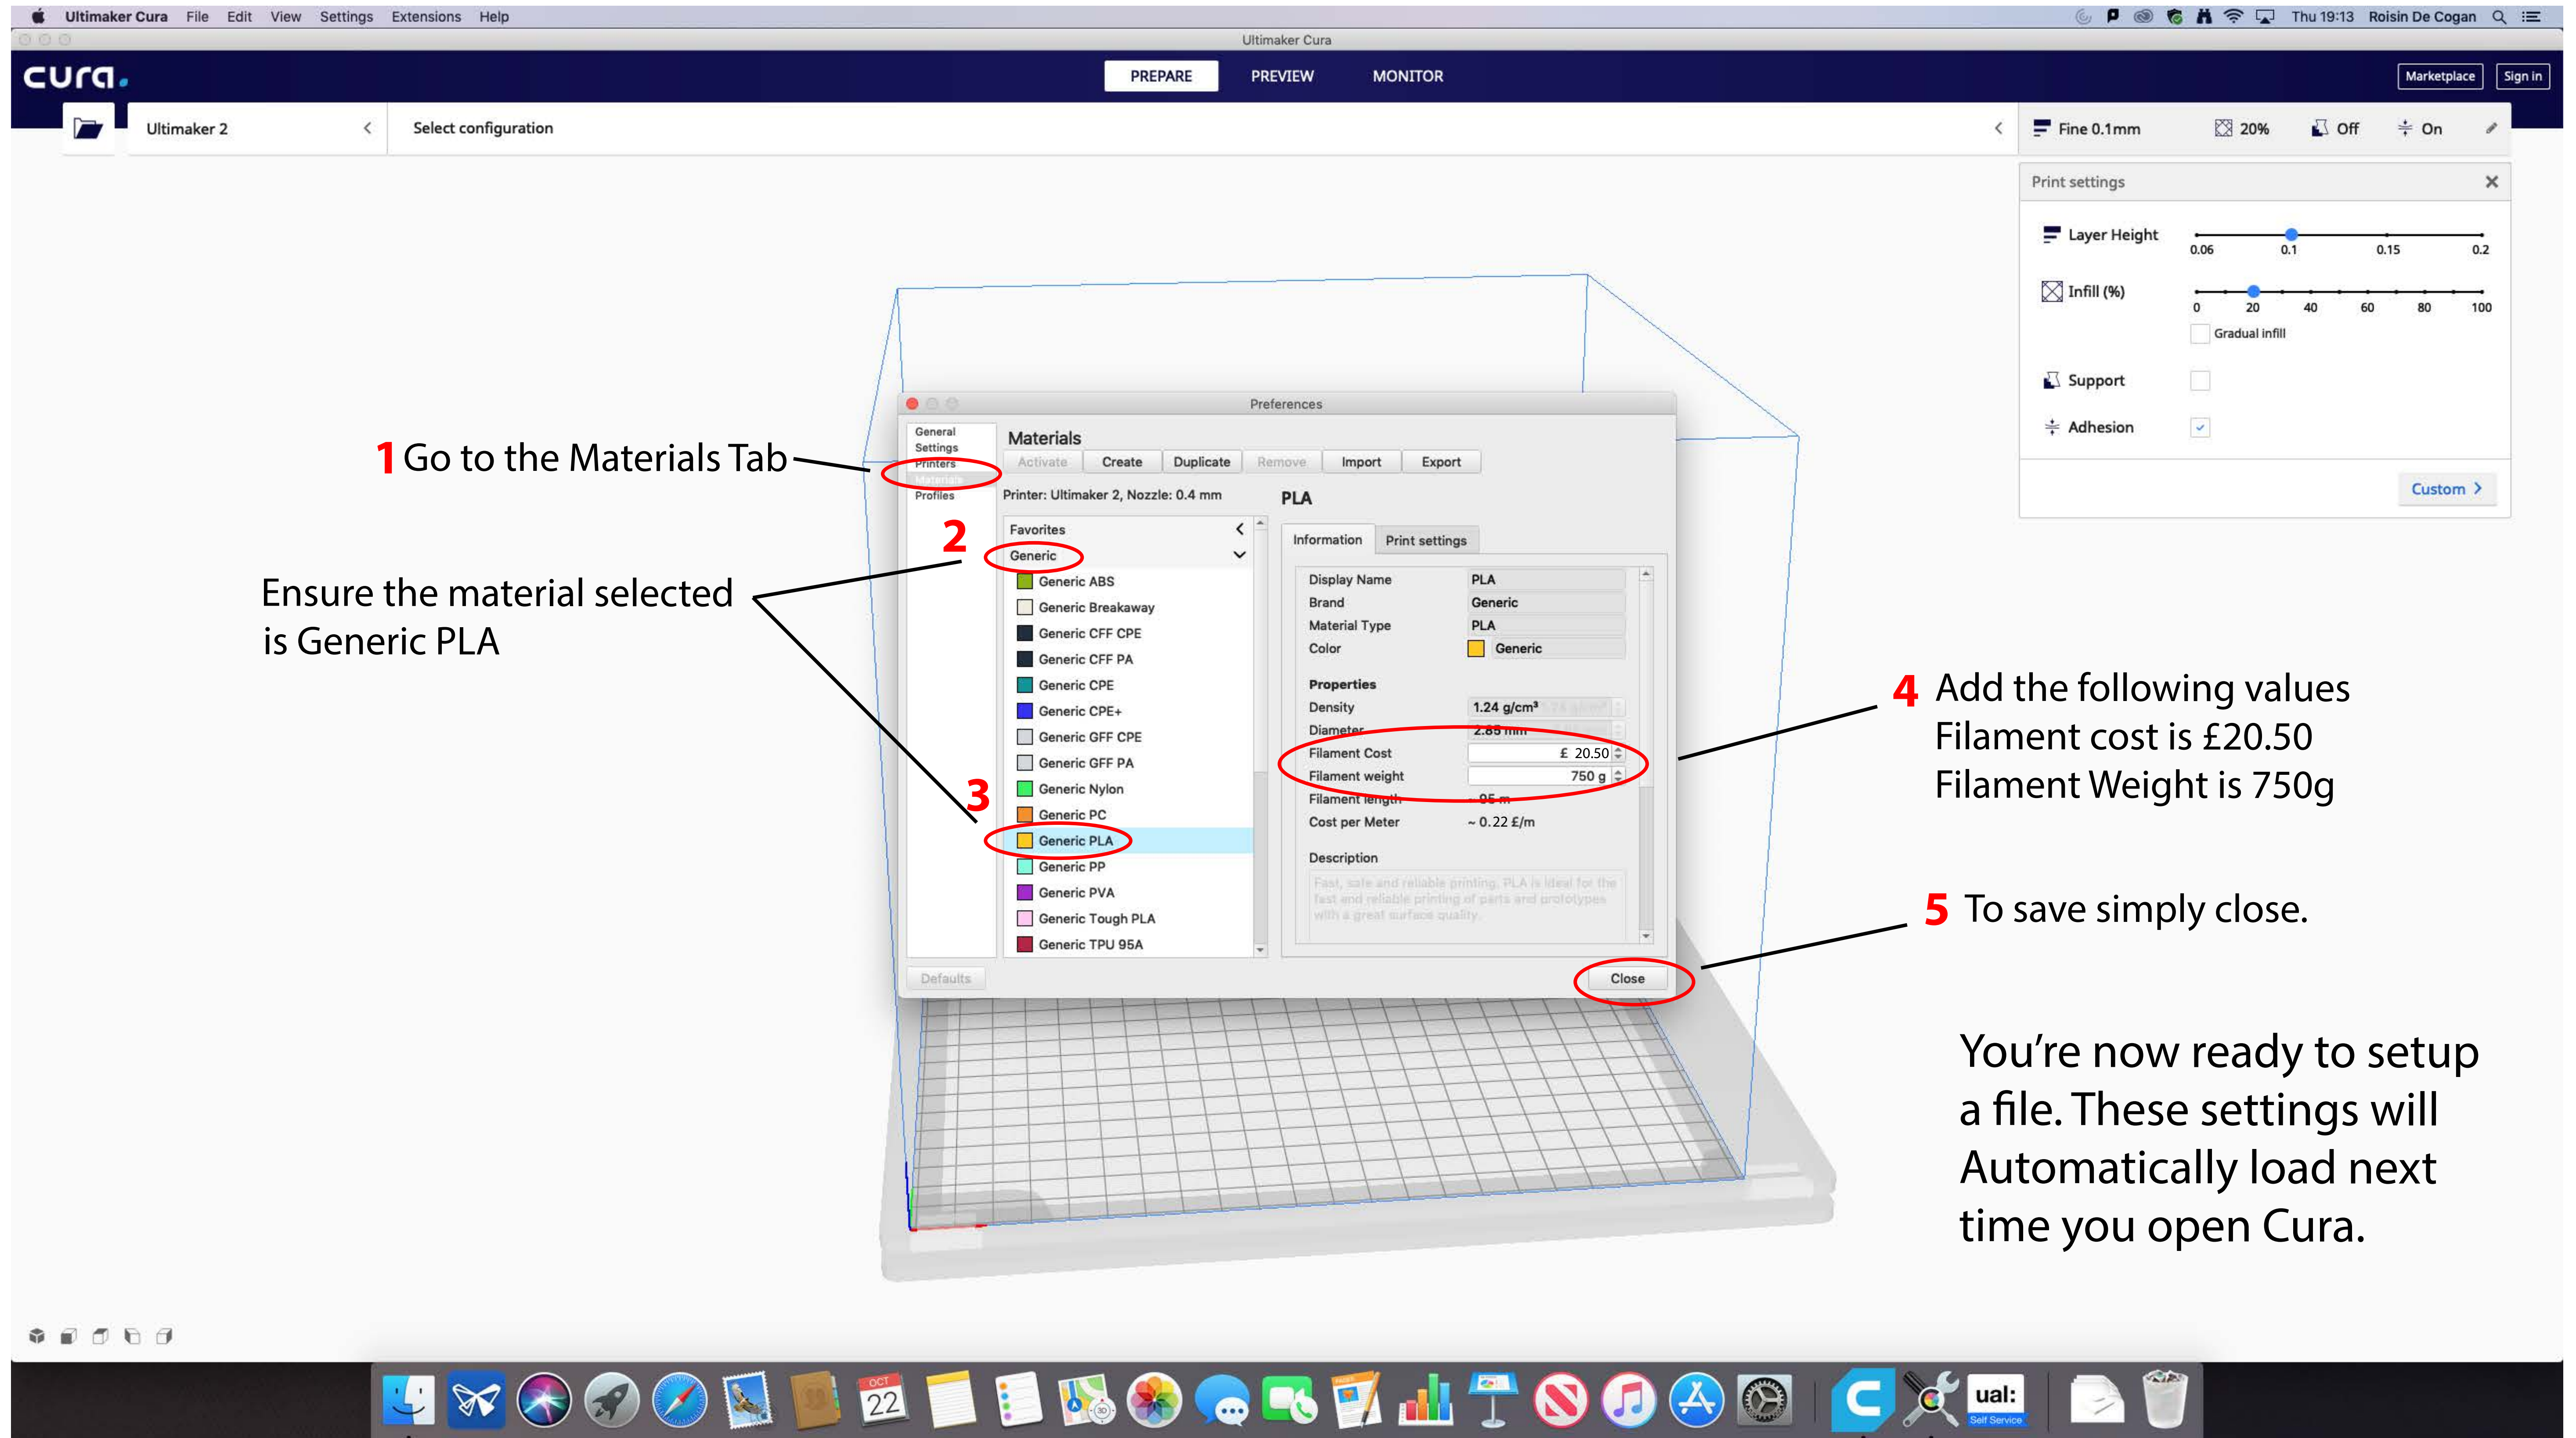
Ultimaker Cura File Edit View Settings Extensions Help

Thu 19:13 Roisin De Cogan

Ultimaker Cura

cura.

PREPARE PREVIEW MONITOR

Marketplace Sign in

Ultimaker 2

Select configuration

Fine 0.1mm 20% Off On

Print settings

Layer Height 0.06 0.1 0.15 0.2

Infill (%) 0 20 40 60 80 100

Gradual infill

Support

Adhesion

Custom

Preferences

General
Settings
Printers
Materials
Profiles

Materials

Activate Create Duplicate Remove Import Export

Printer: Ultimaker 2, Nozzle: 0.4 mm

Favorites
Generic
Generic ABS
Generic Breakaway
Generic CFF CPE
Generic CFF PA
Generic CPE
Generic CPE+
Generic GFF CPE
Generic GFF PA
Generic Nylon
Generic PC
Generic PLA
Generic PP
Generic PVA
Generic Tough PLA
Generic TPU 95A

PLA

Information Print settings

| Display Name | PLA |
|---|---|
| Brand | Generic |
| Material Type | PLA |
| Color | Generic |

Properties

| Density | 1.24 g/cm³ |
|---|---|
| Diameter | 2.85 mm |
| Filament Cost | £ 20.50 |
| Filament weight | 750 g |
| Filament length | ~ 95 m |
| Cost per Meter | ~ 0.22 £/m |

Description

Fast, safe and reliable printing. PLA is ideal for the fast and reliable printing of parts and prototypes with a great surface quality.

Defaults

Close

1 Go to the Materials Tab

2

Ensure the material selected is Generic PLA

3

4 Add the following values
Filament cost is £20.50
Filament Weight is 750g

5 To save simply close.

You’re now ready to setup a file. These settings will Automatically load next time you open Cura.

22

ual: Self Service